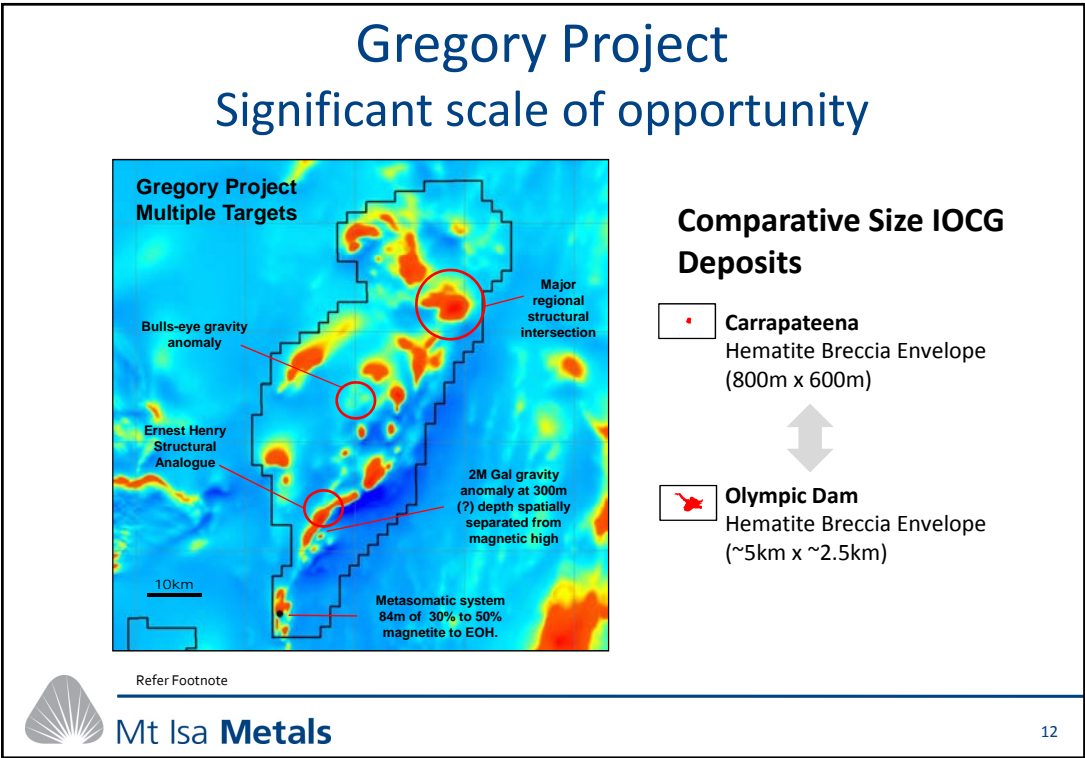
Gregory Project
Significant scale of opportunity

Gregory Project
Multiple Targets

Major regional structural intersection

Bulls-eye gravity anomaly

Ernest Henry Structural Analogue

2M Gal gravity anomaly at 300m (?) depth spatially separated from magnetic high

10km

Metasomatic system 84m of 30% to 50% magnetite to EOH.

Comparative Size IOCG Deposits

Carrapateena
Hematite Breccia Envelope
(800m x 600m)

Olympic Dam
Hematite Breccia Envelope
(~5km x ~2.5km)

Refer Footnote

Mt Isa Metals

12